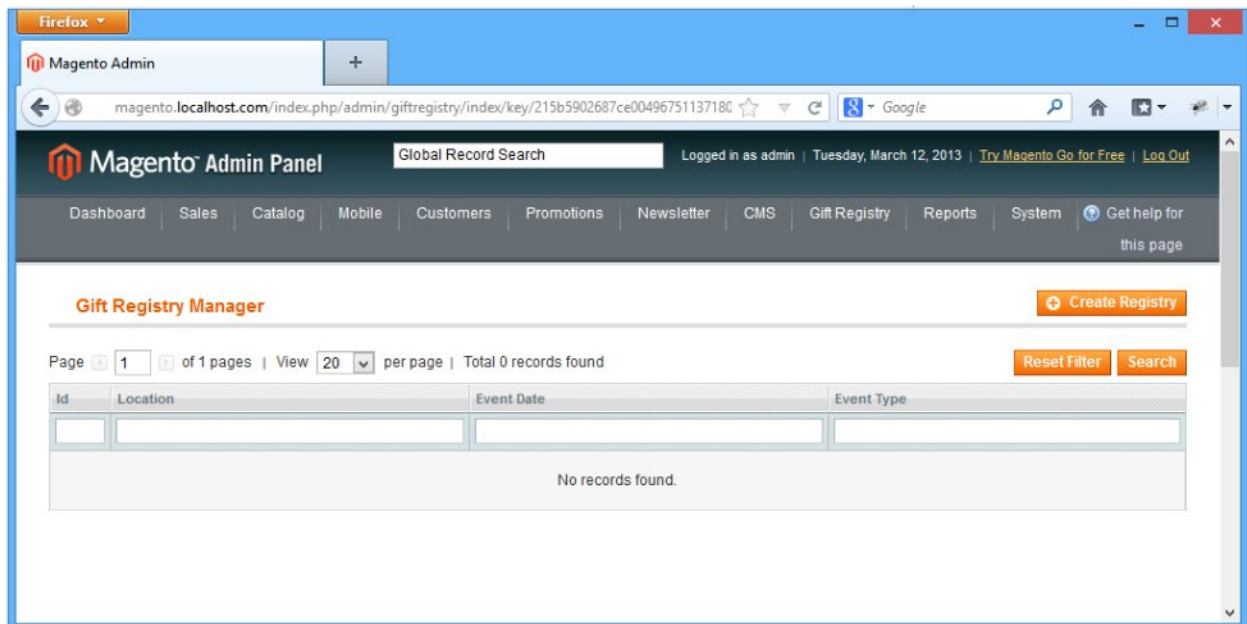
Firefox

Magento Admin

+

magento.localhost.com/index.php/admin/giftregistry/index/key/215b5902687ce00496751137180

Google

Magento Admin Panel

Global Record Search

Logged in as admin | Tuesday, March 12, 2013 | Try Magento Go for Free | Log Out

Dashboard | Sales | Catalog | Mobile | Customers | Promotions | Newsletter | CMS | Gift Registry | Reports | System | Get help for this page

Gift Registry Manager

Create Registry

Page 1 of 1 pages | View 20 per page | Total 0 records found

Reset Filter Search

| Id | Location | Event Date | Event Type |
|---|---|---|---|
| | | | |
| No records found. | | | |